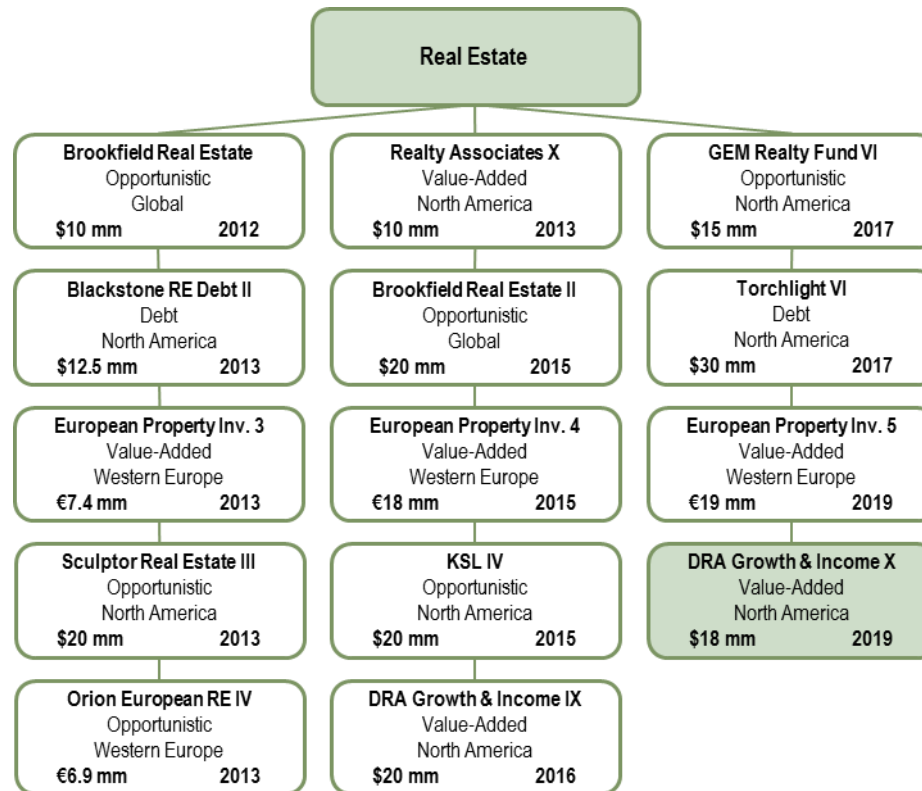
Real Estate

Brookfield Real Estate
Opportunistic
Global
$10 mm 2012

Blackstone RE Debt II
Debt
North America
$12.5 mm 2013

European Property Inv. 3
Value-Added
Western Europe
€7.4 mm 2013

Sculptor Real Estate III
Opportunistic
North America
$20 mm 2013

Orion European RE IV
Opportunistic
Western Europe
€6.9 mm 2013

Realty Associates X
Value-Added
North America
$10 mm 2013

Brookfield Real Estate II
Opportunistic
Global
$20 mm 2015

European Property Inv. 4
Value-Added
Western Europe
€18 mm 2015

KSL IV
Opportunistic
North America
$20 mm 2015

DRA Growth & Income IX
Value-Added
North America
$20 mm 2016

GEM Realty Fund VI
Opportunistic
North America
$15 mm 2017

Torchlight VI
Debt
North America
$30 mm 2017

European Property Inv. 5
Value-Added
Western Europe
€19 mm 2019

DRA Growth & Income X
Value-Added
North America
$18 mm 2019